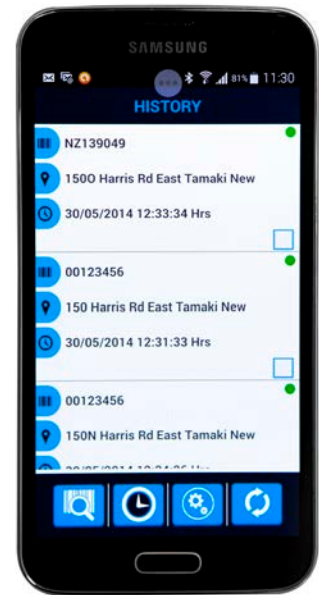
SAMSUNG

81% 11:30

HISTORY

NZ139049

150O Harris Rd East Tamaki New

30/05/2014 12:33:34 Hrs

00123456

150 Harris Rd East Tamaki New

30/05/2014 12:31:33 Hrs

00123456

150N Harris Rd East Tamaki New

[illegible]